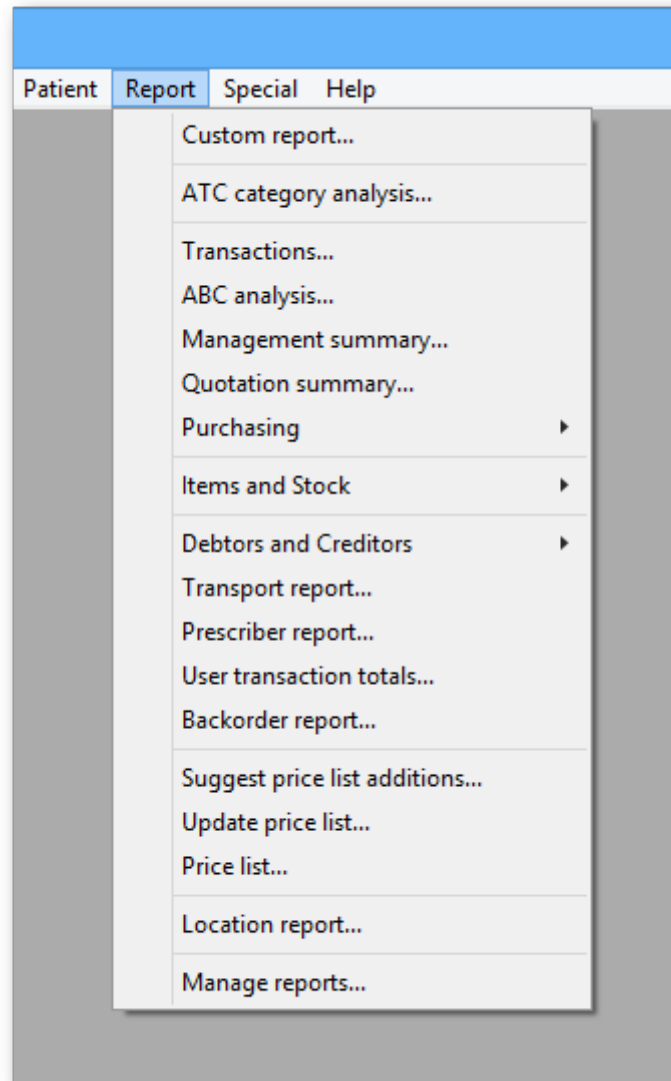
Patient Report Special Help

Custom report...

ATC category analysis...

Transactions...
ABC analysis...
Management summary...
Quotation summary...
Purchasing

Items and Stock

Debtors and Creditors
Transport report...
Prescriber report...
User transaction totals...
Backorder report...

Suggest price list additions...
Update price list...
Price list...

Location report...

Manage reports...